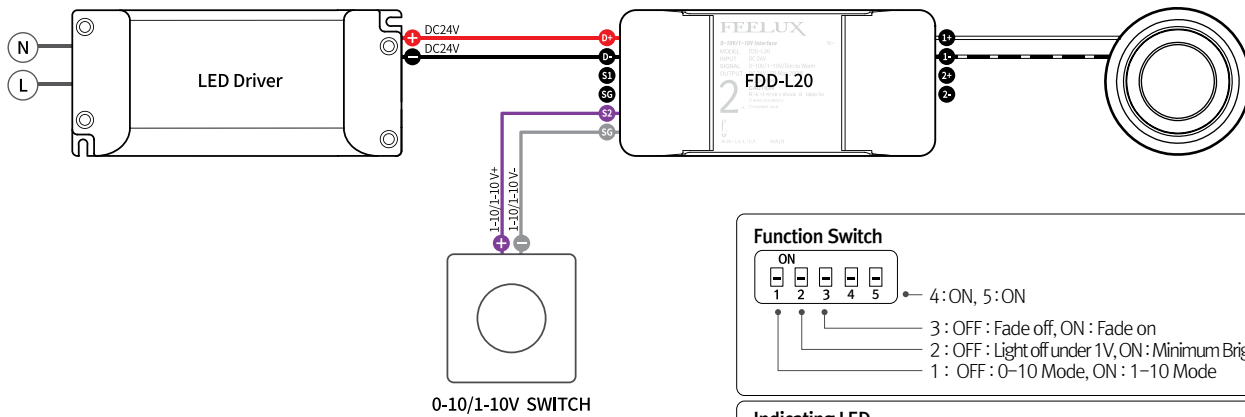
N

L

LED Driver

DC24V

DC24V

D+

D-

S1

SG

S2

SG

FEELUX

FDD-L20

1+

1-

2+

2-

1-10/1-10 V+

1-10/1-10 V-

0-10/1-10V SWITCH

Function Switch

ON

1 2 3 4 5

4 : ON, 5 : ON

3 : OFF : Fade off, ON : Fade on

2 : OFF : Light off under 1V, ON : Minimum Brig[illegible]

1 : OFF : 0–10 Mode, ON : 1–10 Mode

Indicating LED